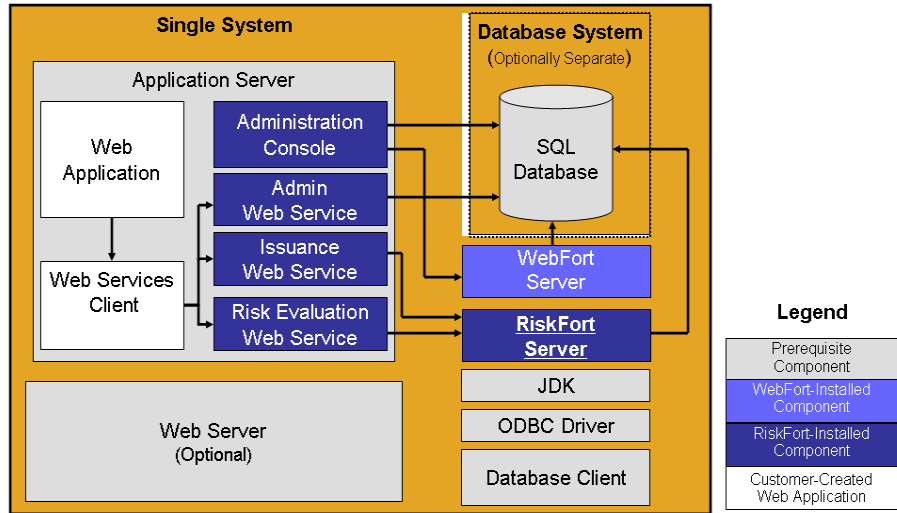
Single System

Application Server

Web Application

Web Services Client

Administration Console

Admin Web Service

Issuance Web Service

Risk Evaluation Web Service

Database System
(Optionally Separate)

SQL Database

WebFort Server

RiskFort Server

JDK

ODBC Driver

Database Client

Web Server
(Optional)

Legend

Prerequisite Component

WebFort-Installed Component

RiskFort-Installed Component

Customer-Created Web Application